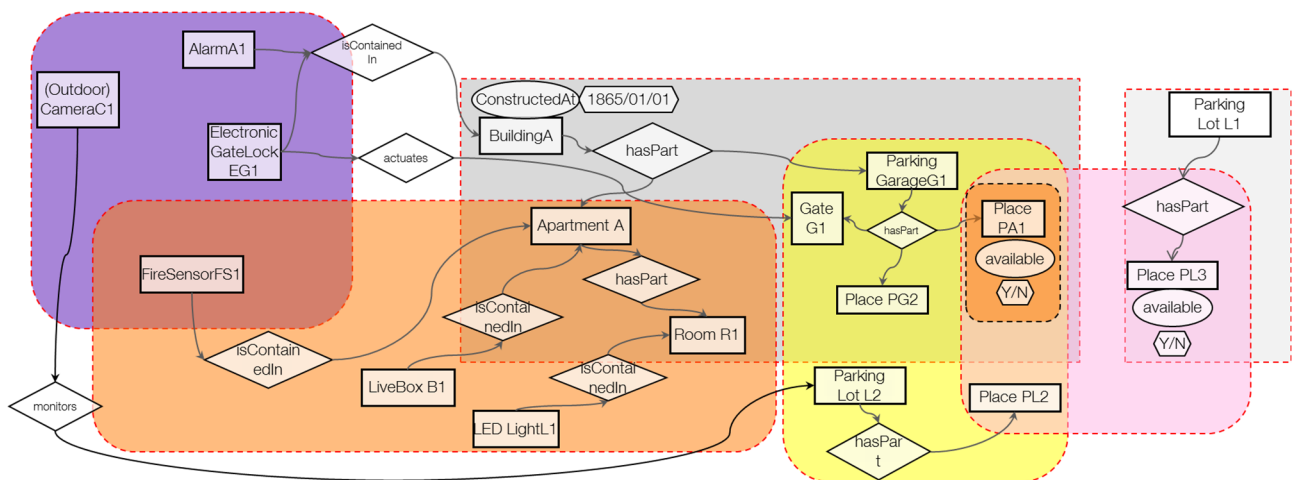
AlarmA1

isContained In

(Outdoor) CameraC1

Electronic GateLock EG1

actuates

ConstructedAt

1865/01/01

BuildingA

hasPart

Parking GarageG1

Parking Lot L1

hasPart

Gate G1

hasPart

Place PA1

available

Y/N

Place PL3

available

Y/N

Place PG2

Apartment A

hasPart

FireSensorFS1

isContainedIn

Room R1

isContainedIn

isContainedIn

LiveBox B1

isContainedIn

LED LightL1

monitors

Parking Lot L2

hasPart

Place PL2